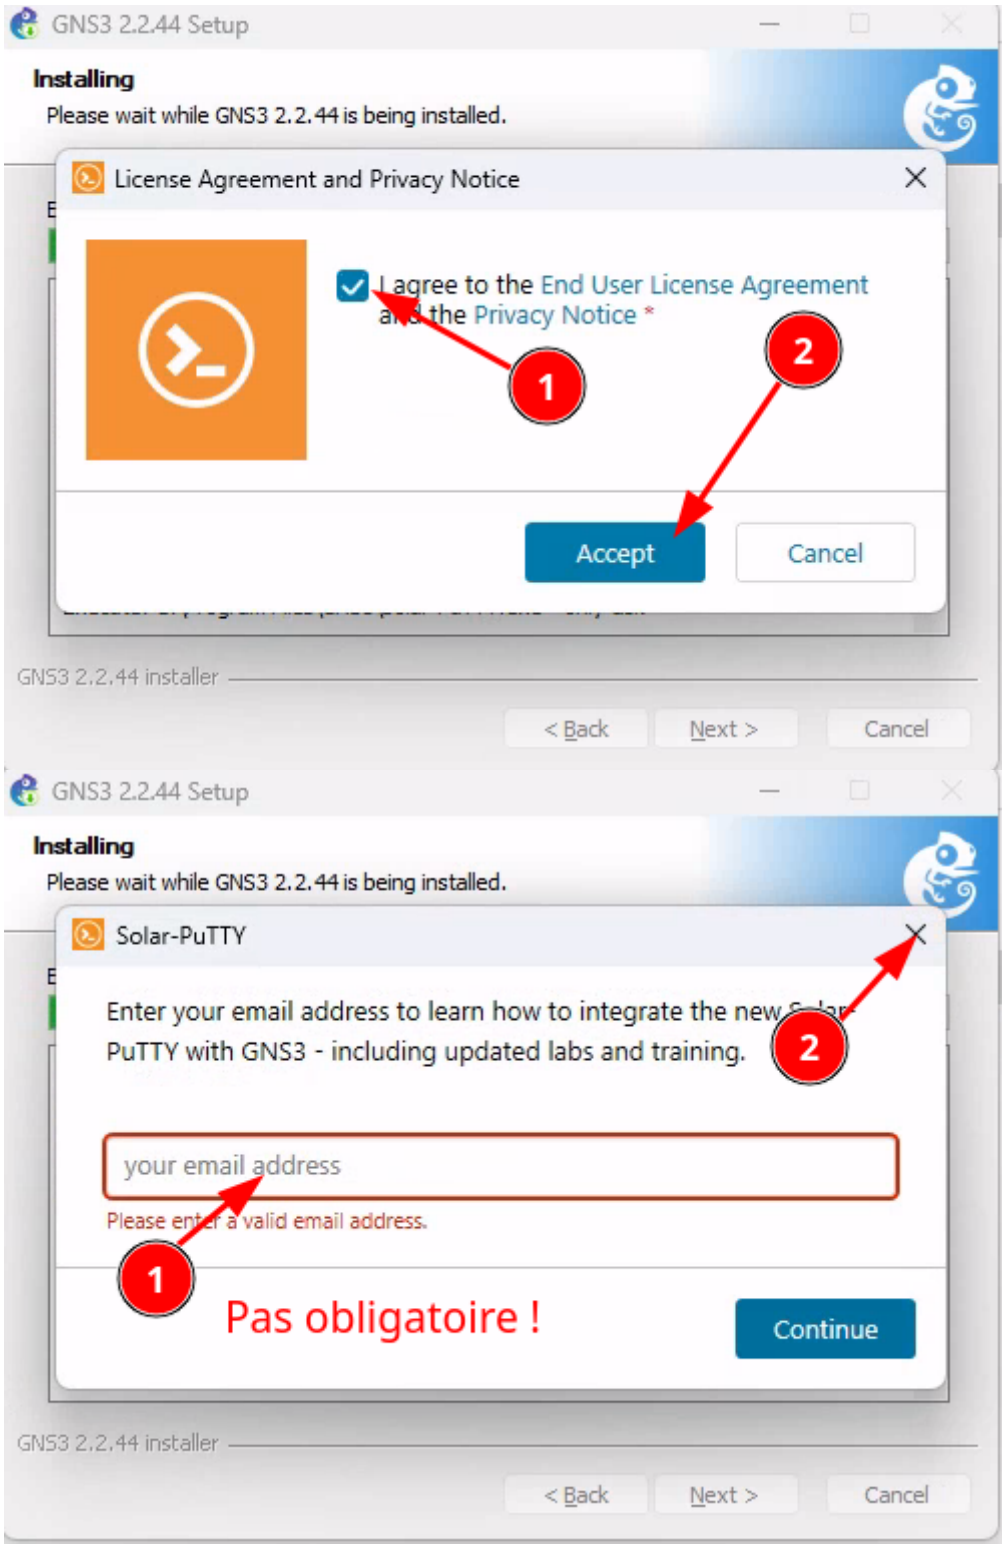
GNS3 2.2.44 Setup

Installing

Please wait while GNS3 2.2.44 is being installed.

License Agreement and Privacy Notice

I agree to the End User License Agreement and the Privacy Notice *

1

2

Accept

Cancel

GNS3 2.2.44 installer

< Back

Next >

Cancel

GNS3 2.2.44 Setup

Installing

Please wait while GNS3 2.2.44 is being installed.

Solar-PuTTY

Enter your email address to learn how to integrate the new Solar-PuTTY with GNS3 - including updated labs and training.

2

your email address

Please enter a valid email address.

1

Pas obligatoire !

Continue

GNS3 2.2.44 installer

< Back

Next >

Cancel